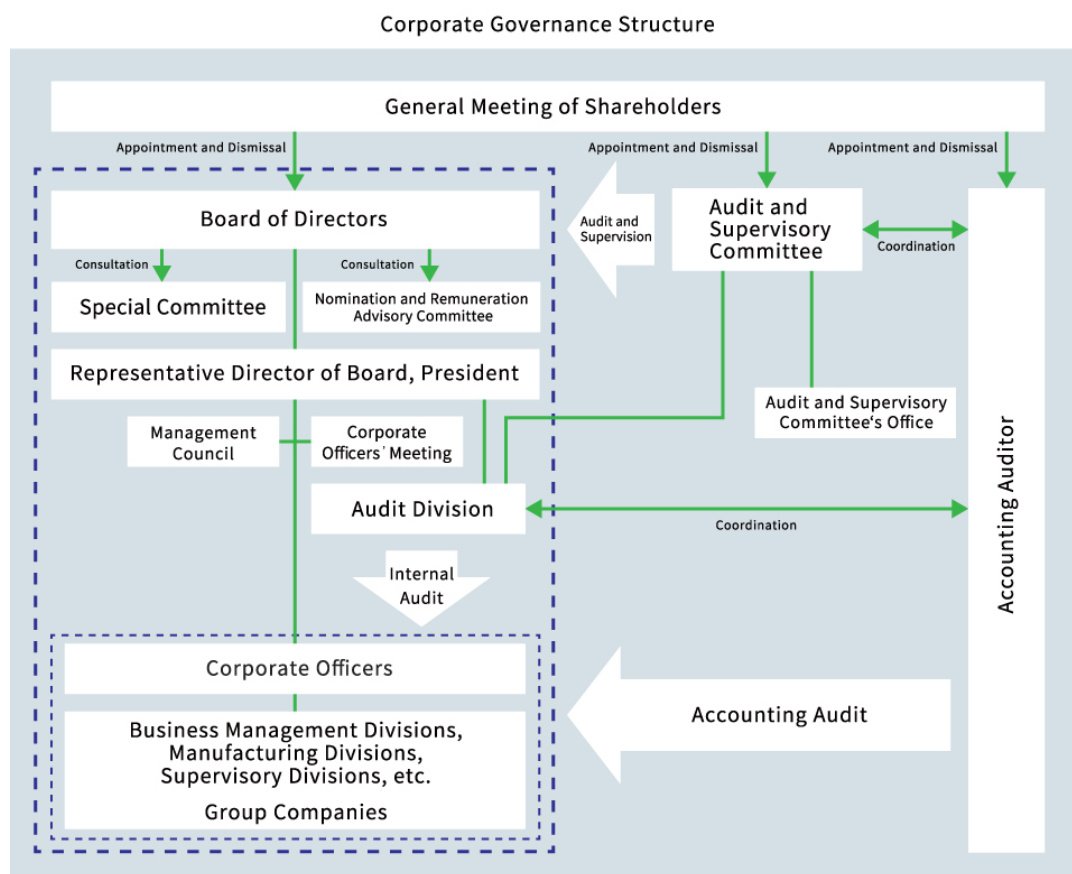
Corporate Governance Structure

General Meeting of Shareholders

Appointment and Dismissal

Appointment and Dismissal

Appointment and Dismissal

Board of Directors

Audit and Supervision

Audit and Supervisory Committee

Coordination

Consultation

Consultation

Special Committee

Nomination and Remuneration Advisory Committee

Representative Director of Board, President

Audit and Supervisory Committee's Office

Management Council

Corporate Officers' Meeting

Audit Division

Coordination

Accounting Auditor

Internal Audit

Corporate Officers

Business Management Divisions, Manufacturing Divisions, Supervisory Divisions, etc.

Group Companies

Accounting Audit